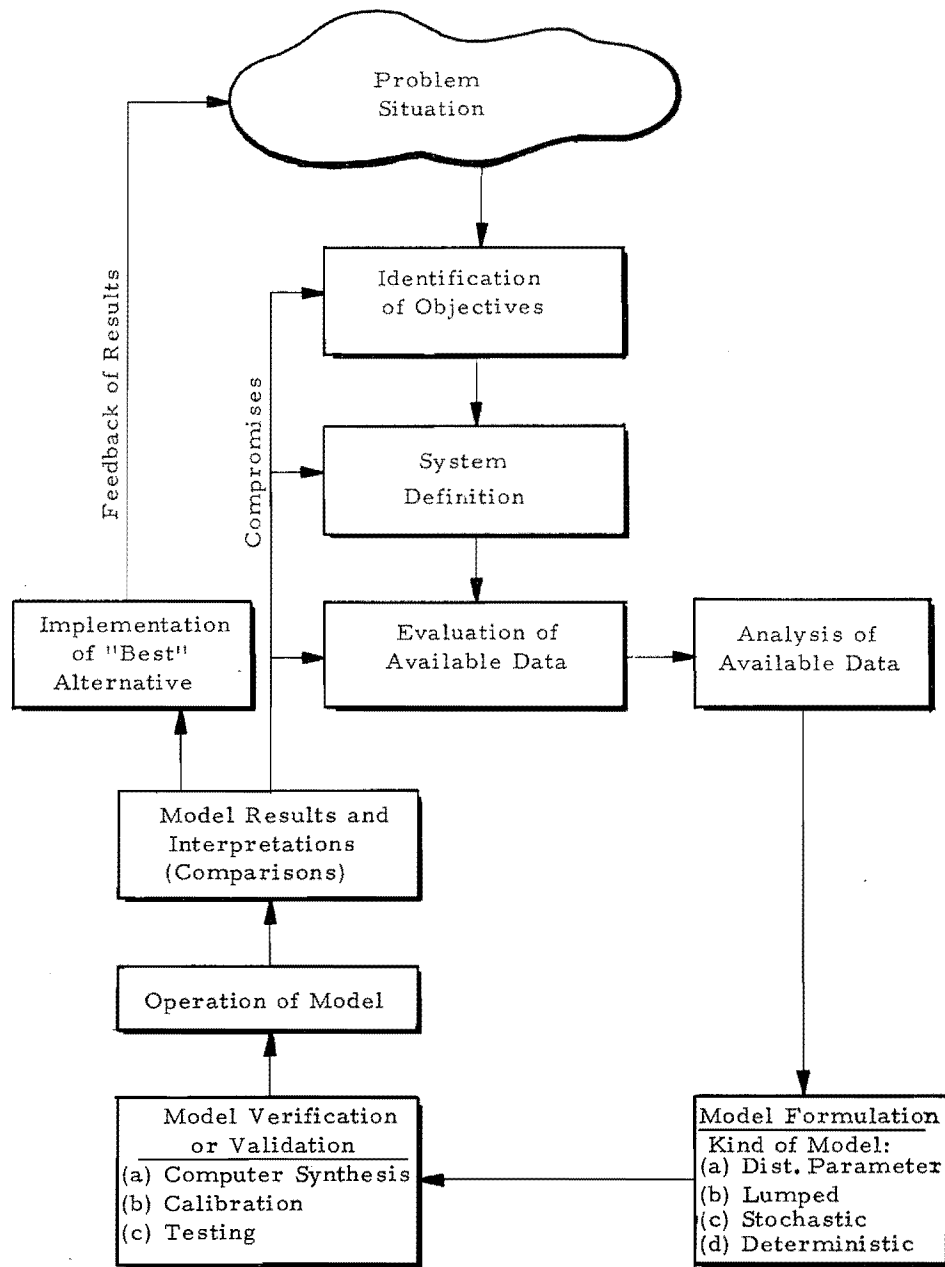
Problem Situation

Feedback of Results

Identification of Objectives

Compromises

System Definition

Implementation of "Best" Alternative

Evaluation of Available Data

Analysis of Available Data

Model Results and Interpretations (Comparisons)

Operation of Model

Model Verification or Validation
(a) Computer Synthesis
(b) Calibration
(c) Testing

Model Formulation
Kind of Model:
(a) Dist. Parameter
(b) Lumped
(c) Stochastic
(d) Deterministic